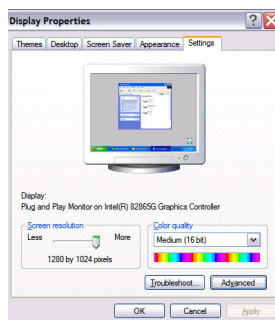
Display Properties

Themes | Desktop | Screen Saver | Appearance | Settings

Display:
Plug and Play Monitor on Intel(R) 82865G Graphics Controller

Screen resolution
Less More
1280 by 1024 pixels

Color quality
Medium (16 bit)

Troubleshoot... Advanced

OK Cancel Apply